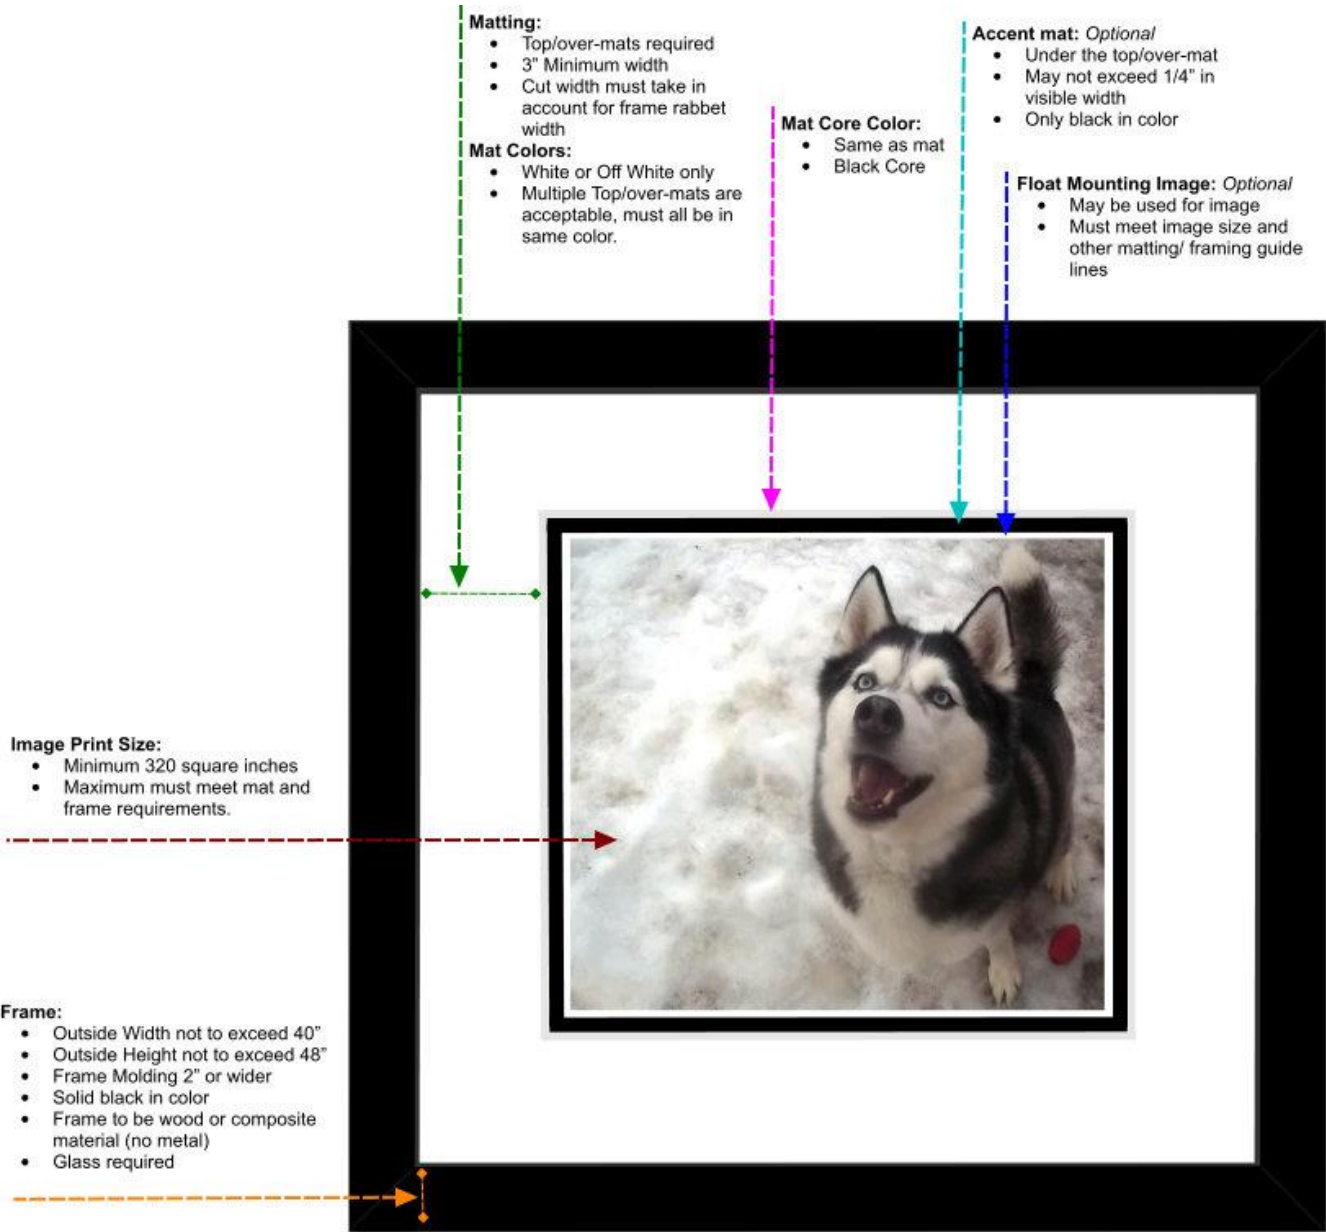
**Matting:**
- Top/over-mats required
- 3" Minimum width
- Cut width must take in account for frame rabbet width

**Mat Colors:**
- White or Off White only
- Multiple Top/over-mats are acceptable, must all be in same color.

**Mat Core Color:**
- Same as mat
- Black Core

**Accent mat:** *Optional*
- Under the top/over-mat
- May not exceed 1/4" in visible width
- Only black in color

**Float Mounting Image:** *Optional*
- May be used for image
- Must meet image size and other matting/ framing guide lines

**Image Print Size:**
- Minimum 320 square inches
- Maximum must meet mat and frame requirements.

**Frame:**
- Outside Width not to exceed 40"
- Outside Height not to exceed 48"
- Frame Molding 2" or wider
- Solid black in color
- Frame to be wood or composite material (no metal)
- Glass required